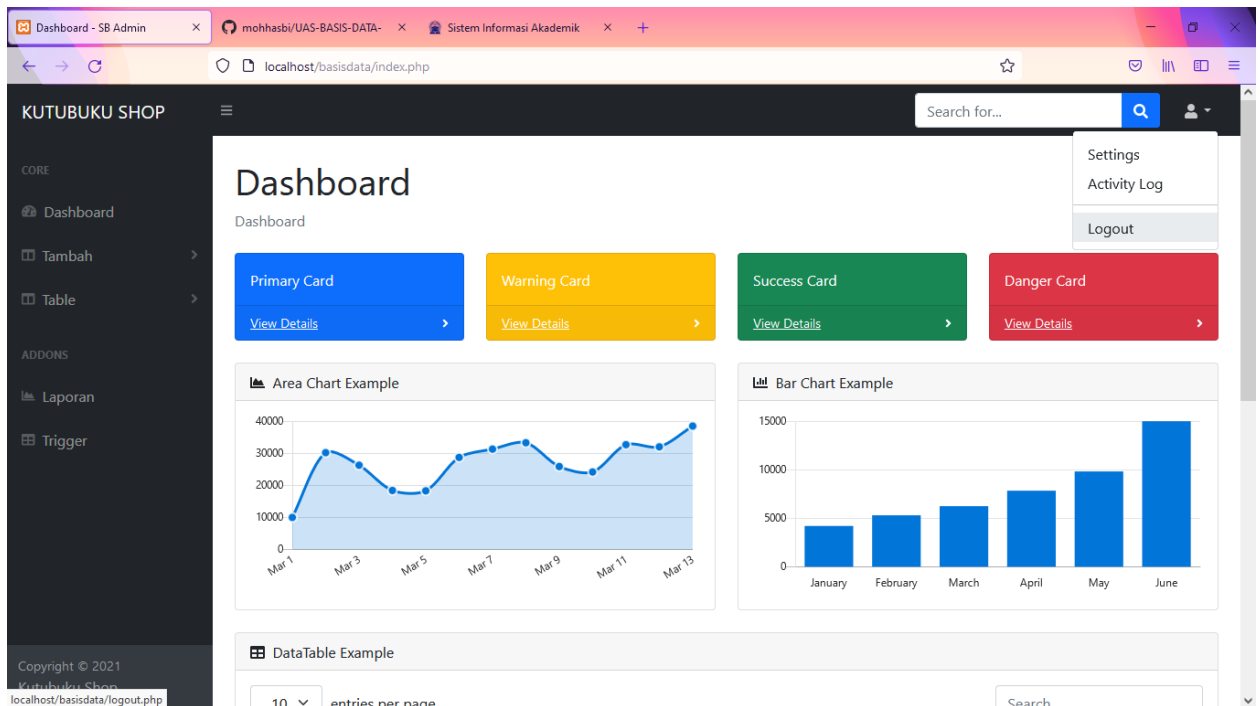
Dashboard - SB Admin
mohhasbi/UAS-BASIS-DATA-
Sistem Informasi Akademik
localhost/basisdata/index.php

KUTUBUKU SHOP
Search for...

Settings
Activity Log
Logout

CORE
Dashboard
Tambah
Table
ADDONS
Laporan
Trigger

Dashboard
Dashboard

Primary Card
View Details
Warning Card
View Details
Success Card
View Details
Danger Card
View Details

Area Chart Example
40000
30000
20000
10000
0
Mar 1
Mar 3
Mar 5
Mar 7
Mar 9
Mar 11
Mar 13

Bar Chart Example
15000
10000
5000
0
January
February
March
April
May
June

DataTable Example
10
entries per page
Search...

Copyright © 2021
Kutubuku Shop
localhost/basisdata/logout.php